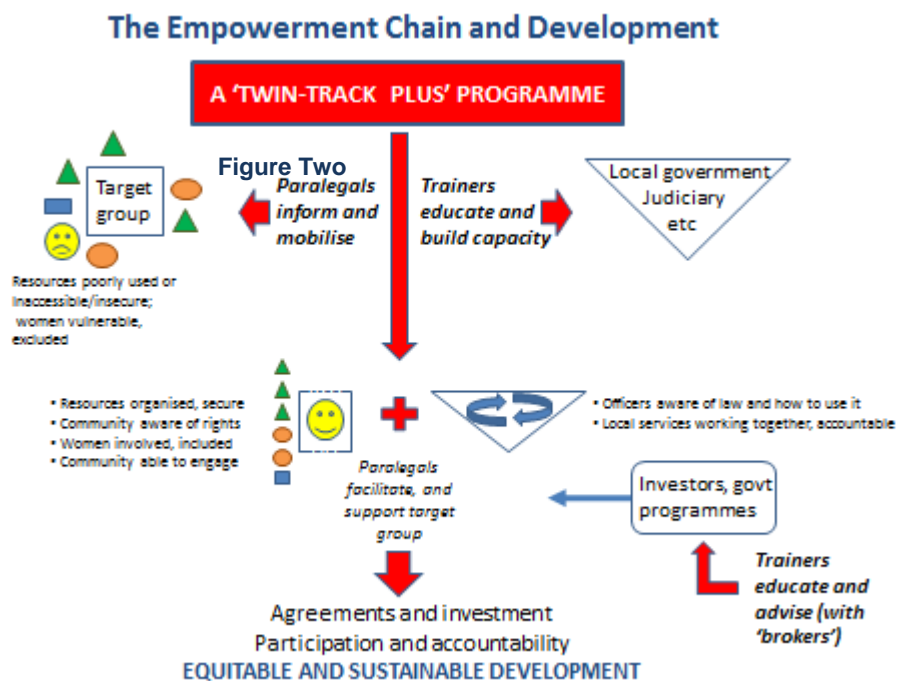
The Empowerment Chain and Development

A 'TWIN-TRACK PLUS' PROGRAMME

Figure Two

Target group

Paralegals inform and mobilise

Trainers educate and build capacity

Local government Judiciary etc

Resources poorly used or inaccessible/insecure; women vulnerable, excluded

• Resources organised, secure
• Community aware of rights
• Women involved, included
• Community able to engage

• Officers aware of law and how to use it
• Local services working together, accountable

Paralegals facilitate, and support target group

Investors, govt programmes

Trainers educate and advise (with 'brokers')

Agreements and investment
Participation and accountability
EQUITABLE AND SUSTAINABLE DEVELOPMENT